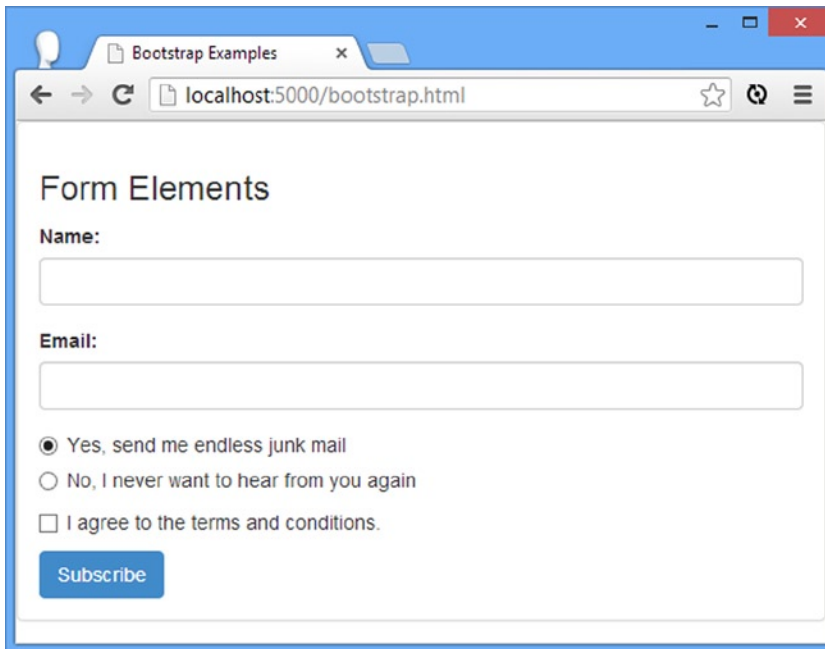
Bootstrap Examples

localhost:5000/bootstrap.html

Form Elements

Name:

Email:

Yes, send me endless junk mail

No, I never want to hear from you again

I agree to the terms and conditions.

Subscribe